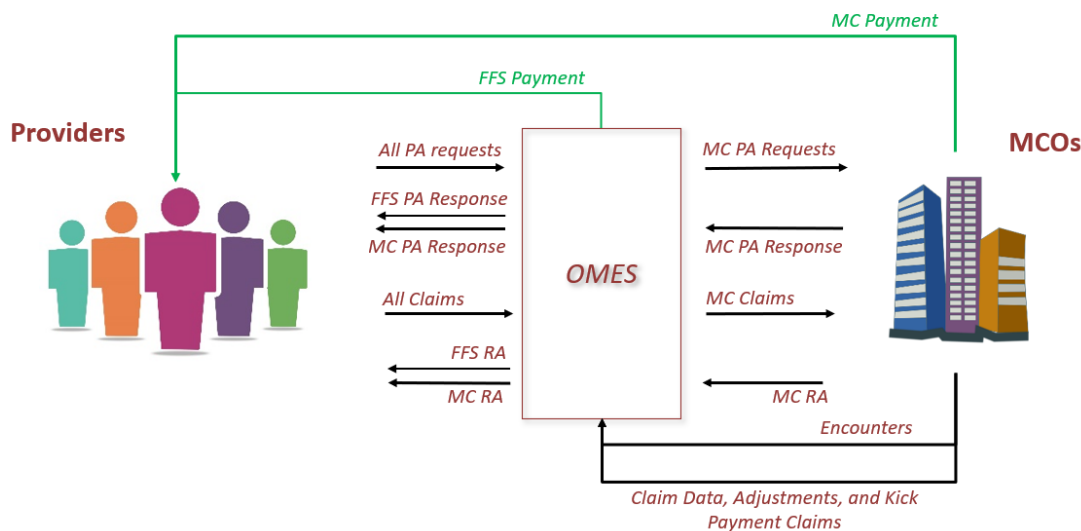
MC Payment

FFS Payment

Providers

MCOs

All PA requests

FFS PA Response

MC PA Response

All Claims

FFS RA

MC RA

OMES

MC PA Requests

MC PA Response

MC Claims

MC RA

Encounters

Claim Data, Adjustments, and Kick Payment Claims